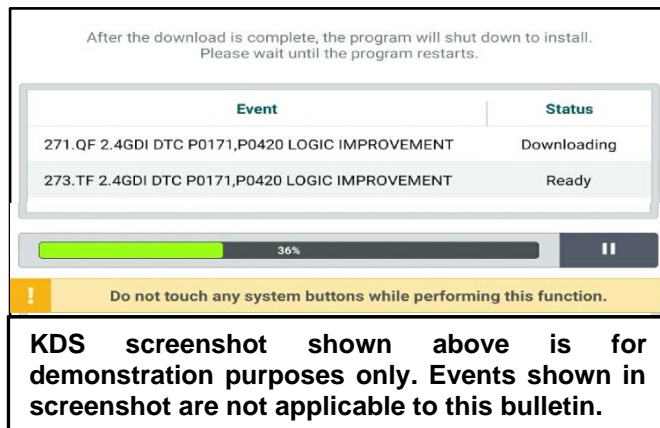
After the download is complete, the program will shut down to install. Please wait until the program restarts.

| Event | Status |
|---|---|
| 271.QF 2.4GDI DTC P0171,P0420 LOGIC IMPROVEMENT | Downloading |
| 273.TF 2.4GDI DTC P0171,P0420 LOGIC IMPROVEMENT | Ready |

36%

II

!

Do not touch any system buttons while performing this function.

KDS screenshot shown above is for demonstration purposes only. Events shown in screenshot are not applicable to this bulletin.